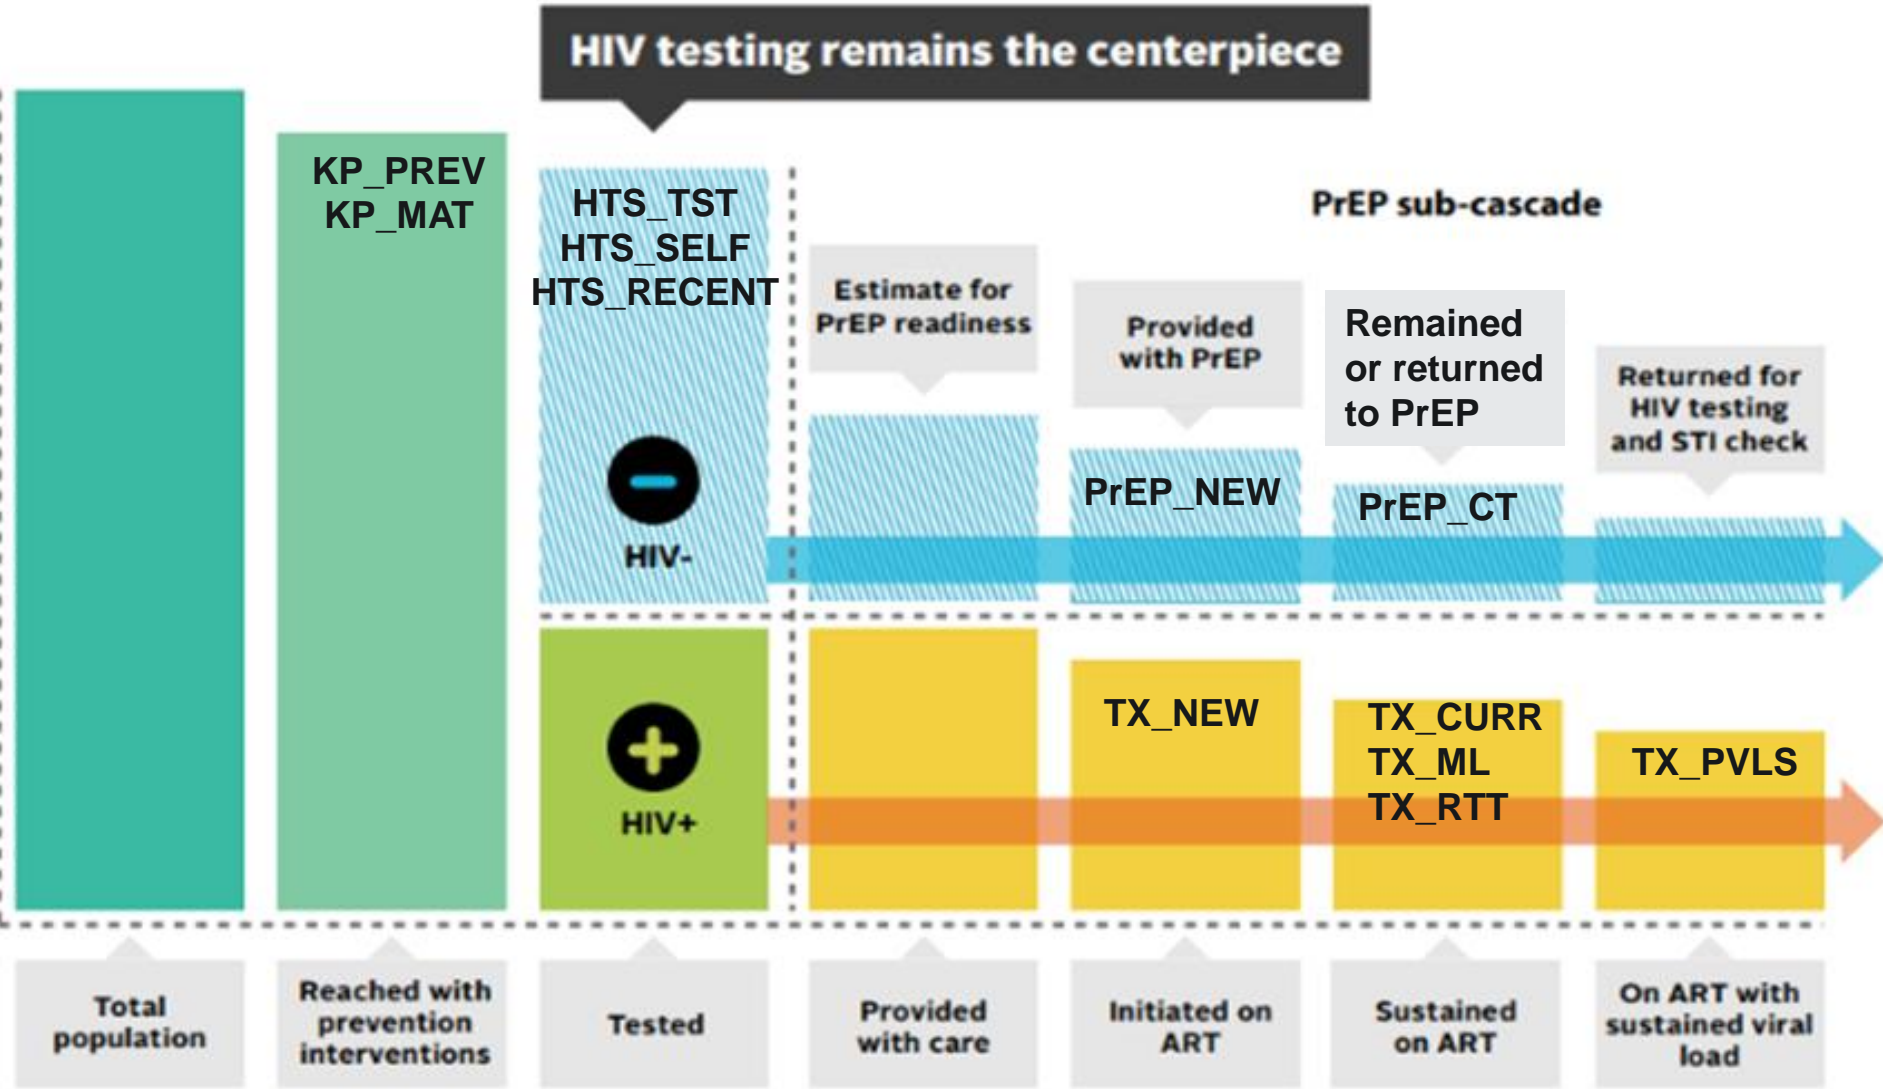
HIV testing remains the centerpiece

KP_PREV
KP_MAT

HTS_TST
HTS_SELF
HTS_RECENT

PrEP sub-cascade

Estimate for PrEP readiness

Provided with PrEP

Remained or returned to PrEP

Returned for HIV testing and STI check

PrEP_NEW

PrEP_CT

HIV-

HIV+

TX_NEW

TX_CURR
TX_ML
TX_RTT

TX_PVLS

Total population

Reached with prevention interventions

Tested

Provided with care

Initiated on ART

Sustained on ART

On ART with sustained viral load